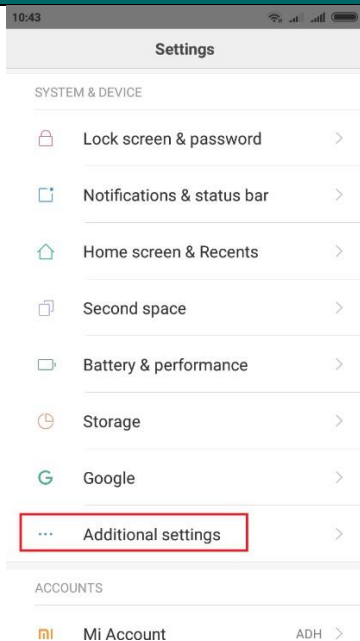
10:43

Settings

SYSTEM & DEVICE

Lock screen & password

Notifications & status bar

Home screen & Recents

Second space

Battery & performance

Storage

G Google

··· Additional settings

ACCOUNTS

mi Mi Account ADH